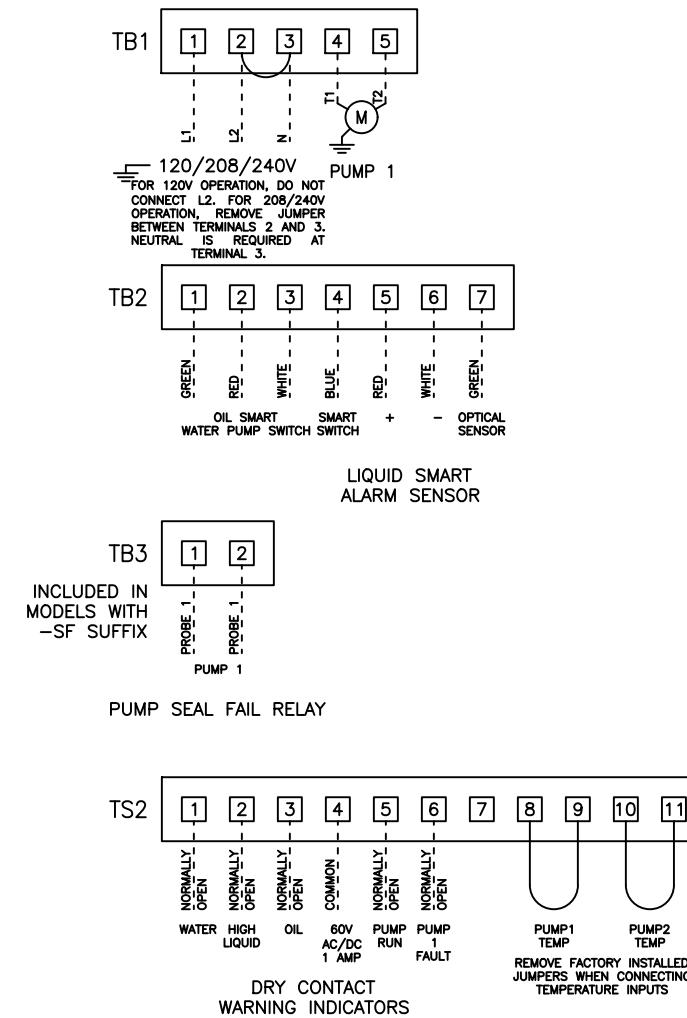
TB1 1 2 3 4 5

L1 L2 N T1 T2 M

120/208/240V
FOR 120V OPERATION, DO NOT CONNECT L2. FOR 208/240V OPERATION, REMOVE JUMPER BETWEEN TERMINALS 2 AND 3. NEUTRAL IS REQUIRED AT TERMINAL 3.

PUMP 1

TB2 1 2 3 4 5 6 7

GREEN RED WHITE BLUE RED WHITE GREEN

WATER OIL PUMP SMART SWITCH SMART SWITCH + − OPTICAL SENSOR

LIQUID SMART ALARM SENSOR

TB3 1 2

INCLUDED IN MODELS WITH −SF SUFFIX

PROBE 1 PROBE 1

PUMP 1

PUMP SEAL FAIL RELAY

TS2 1 2 3 4 5 6 7 8 9 10 11

NORMALLY OPEN NORMALLY OPEN NORMALLY OPEN COMMON NORMALLY OPEN NORMALLY OPEN

WATER HIGH LIQUID OIL 60V AC/DC 1 AMP PUMP RUN PUMP 1 FAULT

PUMP1 TEMP PUMP2 TEMP

REMOVE FACTORY INSTALLED JUMPERS WHEN CONNECTING TEMPERATURE INPUTS

DRY CONTACT WARNING INDICATORS